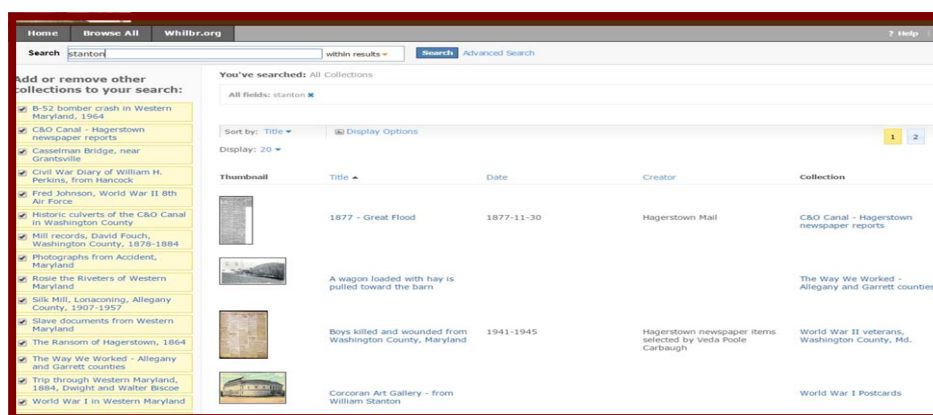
Home Browse All Whilbr.org

? Help

Search stanton within results Search Advanced Search

Add or remove other collections to your search:

B-52 bomber crash in Western Maryland, 1964

C&O Canal - Hagerstown newspaper reports

Casselman Bridge, near Grantsville

Civil War Diary of William H. Perkins, from Hancock

Fred Johnson, World War II 8th Air Force

Historic culverts of the C&O Canal in Washington County

Mill records, David Fouch, Washington County, 1878-1884

Photographs from Accident, Maryland

Rosie the Riveters of Western Maryland

Silk Mill, Lonaconing, Allegany County, 1907-1957

Slave documents from Western Maryland

The Ransom of Hagerstown, 1864

The Way We Worked - Allegany and Garrett counties

Trip through Western Maryland, 1884, Dwight and Walter Biscoe

World War I in Western Maryland

You've searched: All Collections

All fields: stanton ✖

Sort by: Title Display Options

Display: 20

1 2

| Thumbnail | Title ▲ | Date | Creator | Collection |
|---|---|---|---|---|
| | 1877 - Great Flood | 1877-11-30 | Hagerstown Mail | C&O Canal - Hagerstown newspaper reports |
| | A wagon loaded with hay is pulled toward the barn | | | The Way We Worked - Allegany and Garrett counties |
| | Boys killed and wounded from Washington County, Maryland | 1941-1945 | Hagerstown newspaper items selected by Veda Poole Carbaugh | World War II veterans, Washington County, Md. |
| | Corcoran Art Gallery - from William Stanton | | | World War I Postcards |